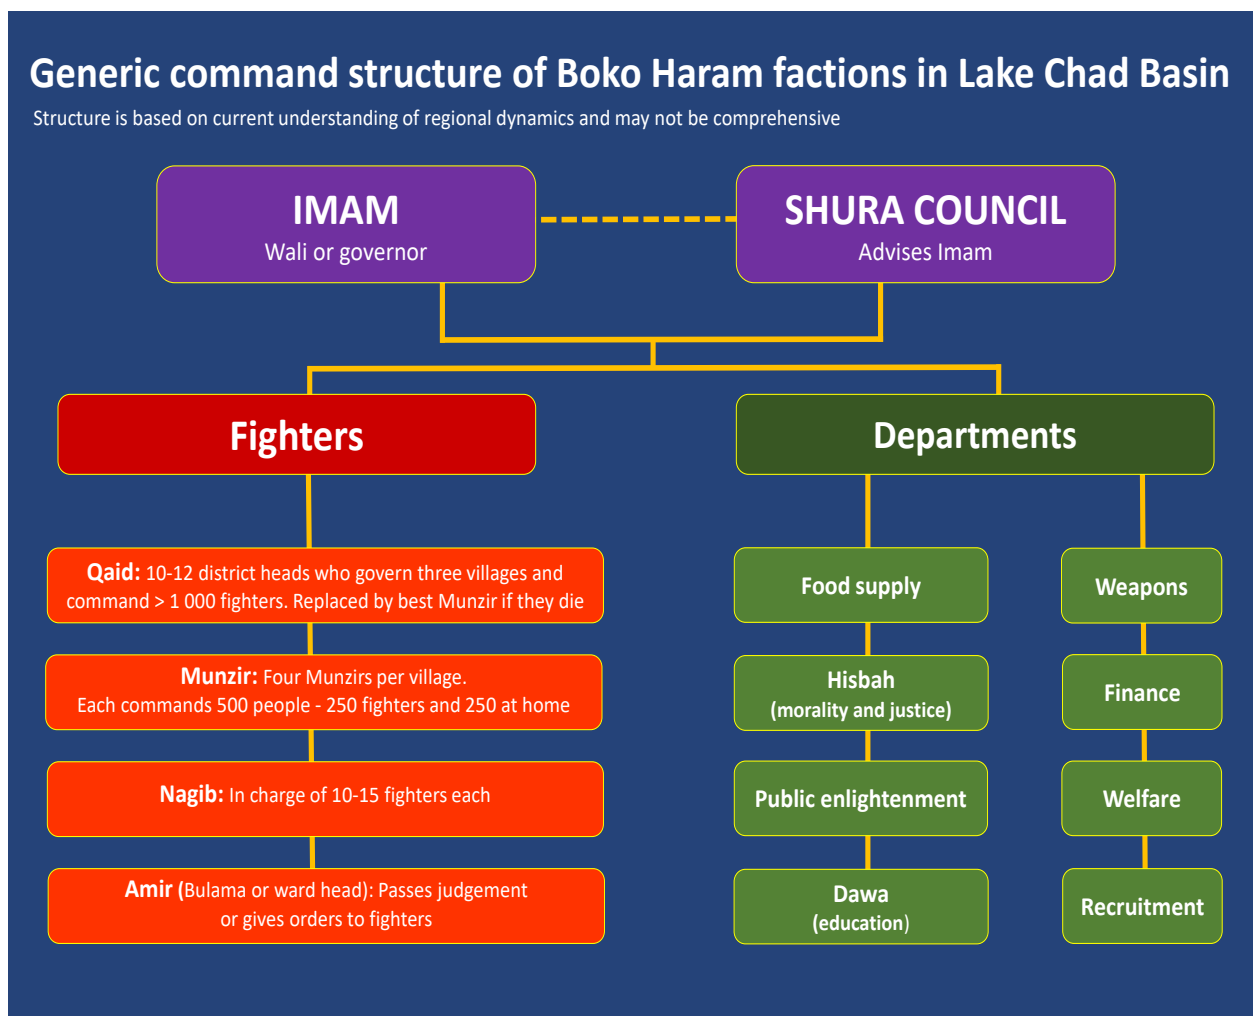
Generic command structure of Boko Haram factions in Lake Chad Basin

Structure is based on current understanding of regional dynamics and may not be comprehensive

IMAM
Wali or governor

SHURA COUNCIL
Advises Imam

Fighters

Departments

Qaid: 10-12 district heads who govern three villages and command > 1 000 fighters. Replaced by best Munzir if they die

Munzir: Four Munzirs per village.
Each commands 500 people - 250 fighters and 250 at home

Nagib: In charge of 10-15 fighters each

Amir (Bulama or ward head): Passes judgement or gives orders to fighters

Food supply

Hisbah
(morality and justice)

Public enlightenment

Dawa
(education)

Weapons

Finance

Welfare

Recruitment